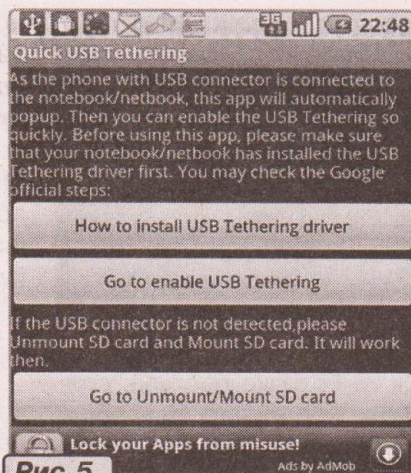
3G 22:48

Quick USB Tethering

As the phone with USB connector is connected to the notebook/netbook, this app will automatically popup. Then you can enable the USB Tethering so quickly. Before using this app, please make sure that your notebook/netbook has installed the USB Tethering driver first. You may check the Google official steps:

How to install USB Tethering driver

Go to enable USB Tethering

If the USB connector is not detected,please Unmount SD card and Mount SD card. It will work then.

Go to Unmount/Mount SD card

Lock your Apps from misuse!

Ads by AdMob

Рис. 5